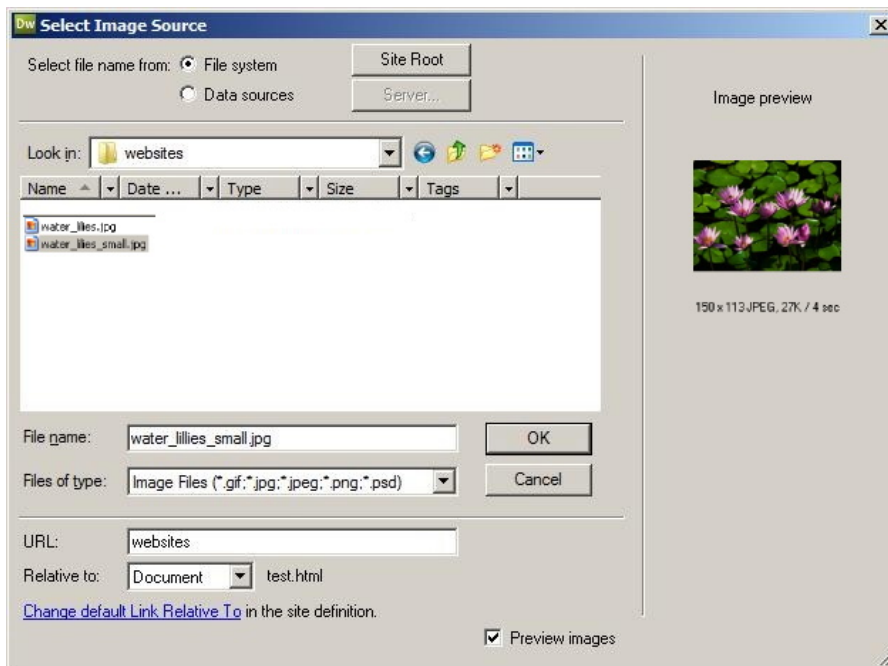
Dw Select Image Source

Select file name from: File system
Data sources

Site Root
Server...

Image preview

Look in: websites

| Name | Date ... | Type | Size | Tags |
|---|---|---|---|---|

water_lilies.jpg
water_lilies_small.jpg

150 x 113 JPEG, 27K / 4 sec

File name: water_lillies_small.jpg
OK

Files of type: Image Files (*.gif;*.jpg;*.jpeg;*.png;*.psd)
Cancel

URL: websites

Relative to: Document test.html

Change default Link Relative To in the site definition.

Preview images